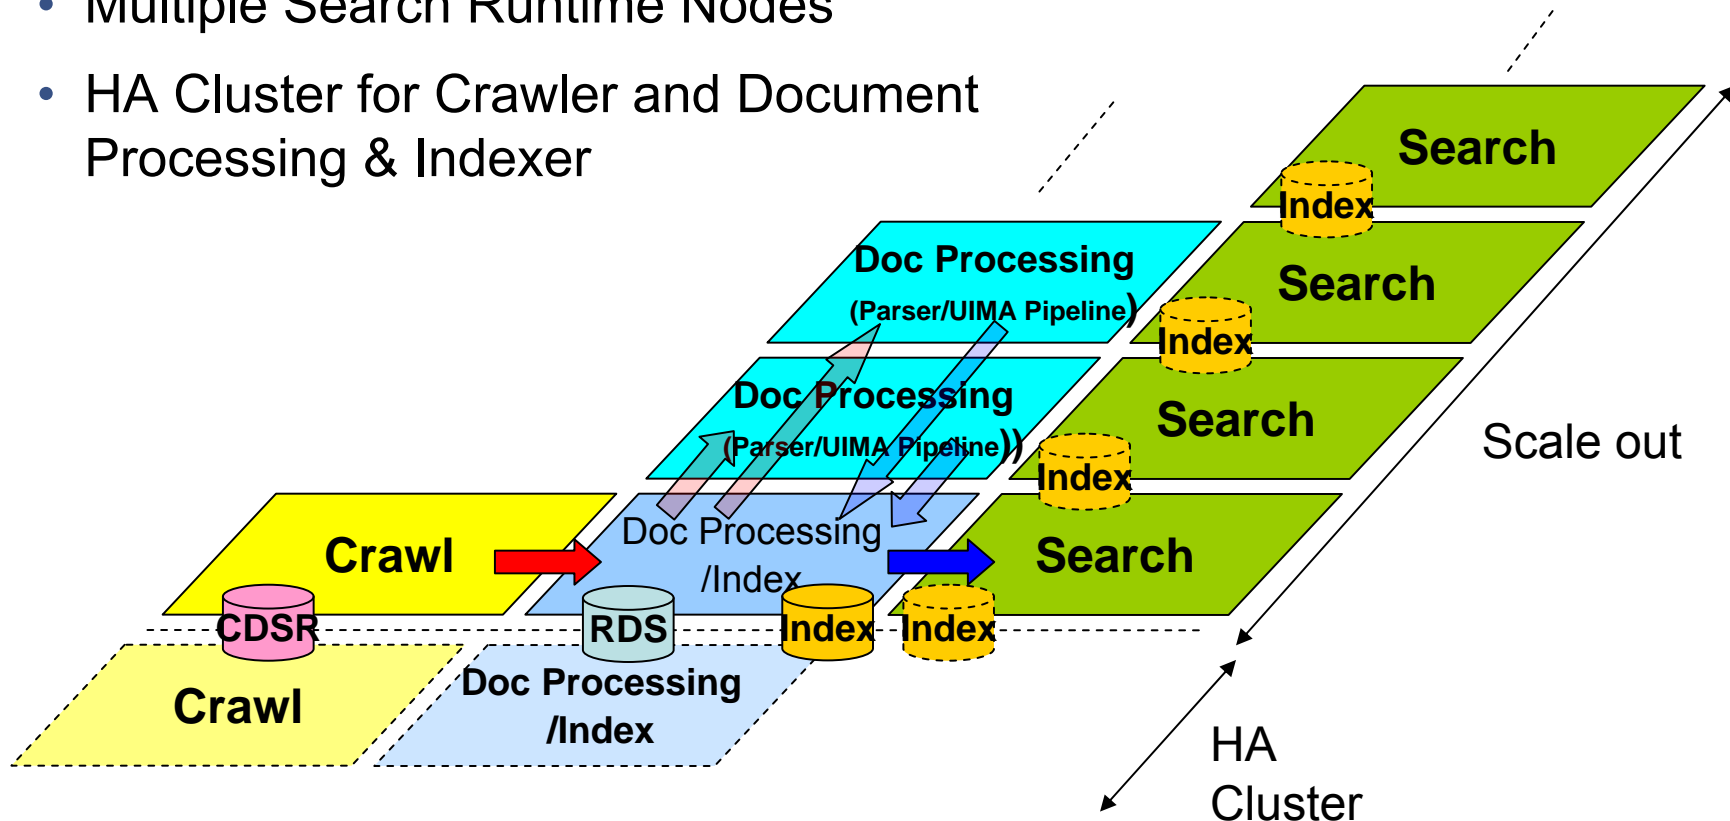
• Multiple Search Runtime Nodes

• HA Cluster for Crawler and Document Processing & Indexer

Search

Index

Doc Processing

(Parser/UIMA Pipeline)

Search

Index

Doc Processing

(Parser/UIMA Pipeline))

Search

Index

Scale out

Crawl

Doc Processing /Index

Search

CDSR

RDS

Index

Index

Crawl

Doc Processing /Index

HA Cluster